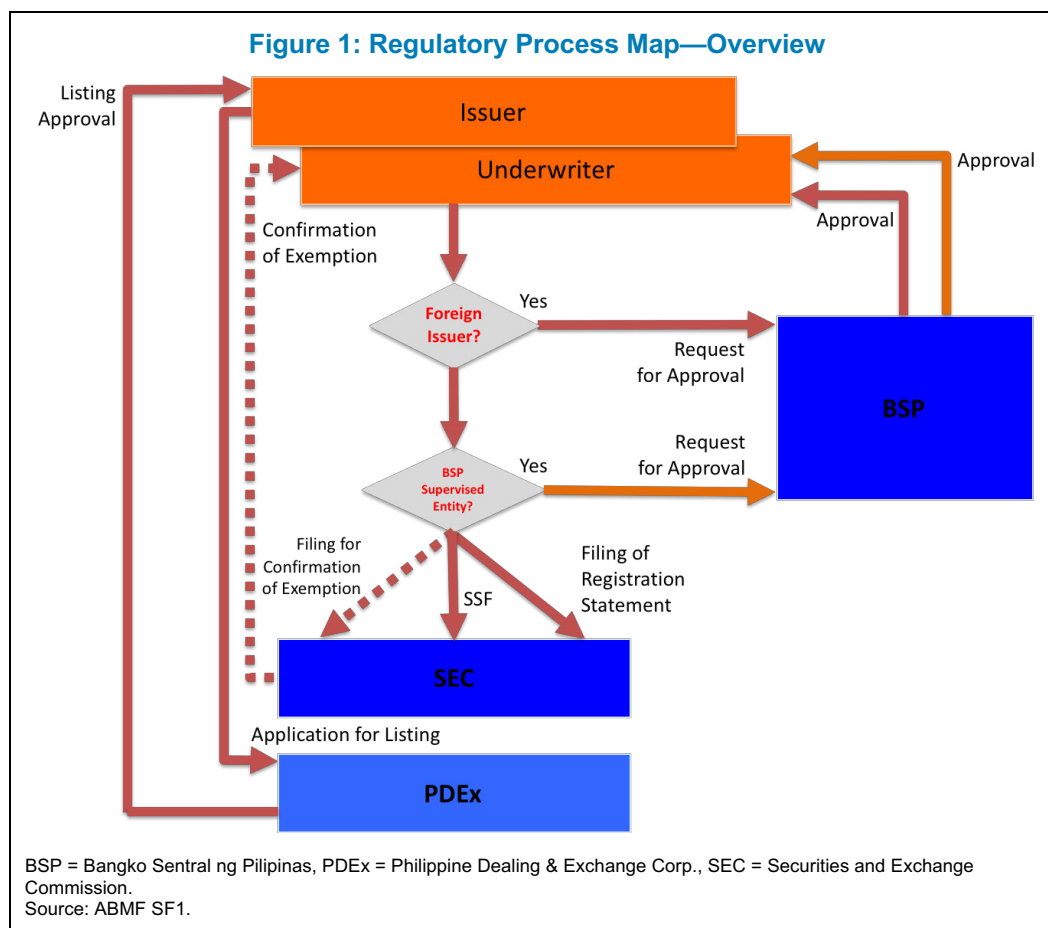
Figure 1: Regulatory Process Map—Overview

Listing Approval

Issuer

Underwriter

Approval

Approval

Confirmation of Exemption

Foreign Issuer?

Yes

Request for Approval

BSP

Request for Approval

BSP Supervised Entity?

Yes

Filing for Confirmation of Exemption

SSF

Filing of Registration Statement

SEC

Application for Listing

PDEx

BSP = Bangko Sentral ng Pilipinas, PDEx = Philippine Dealing & Exchange Corp., SEC = Securities and Exchange Commission.
Source: ABMF SF1.